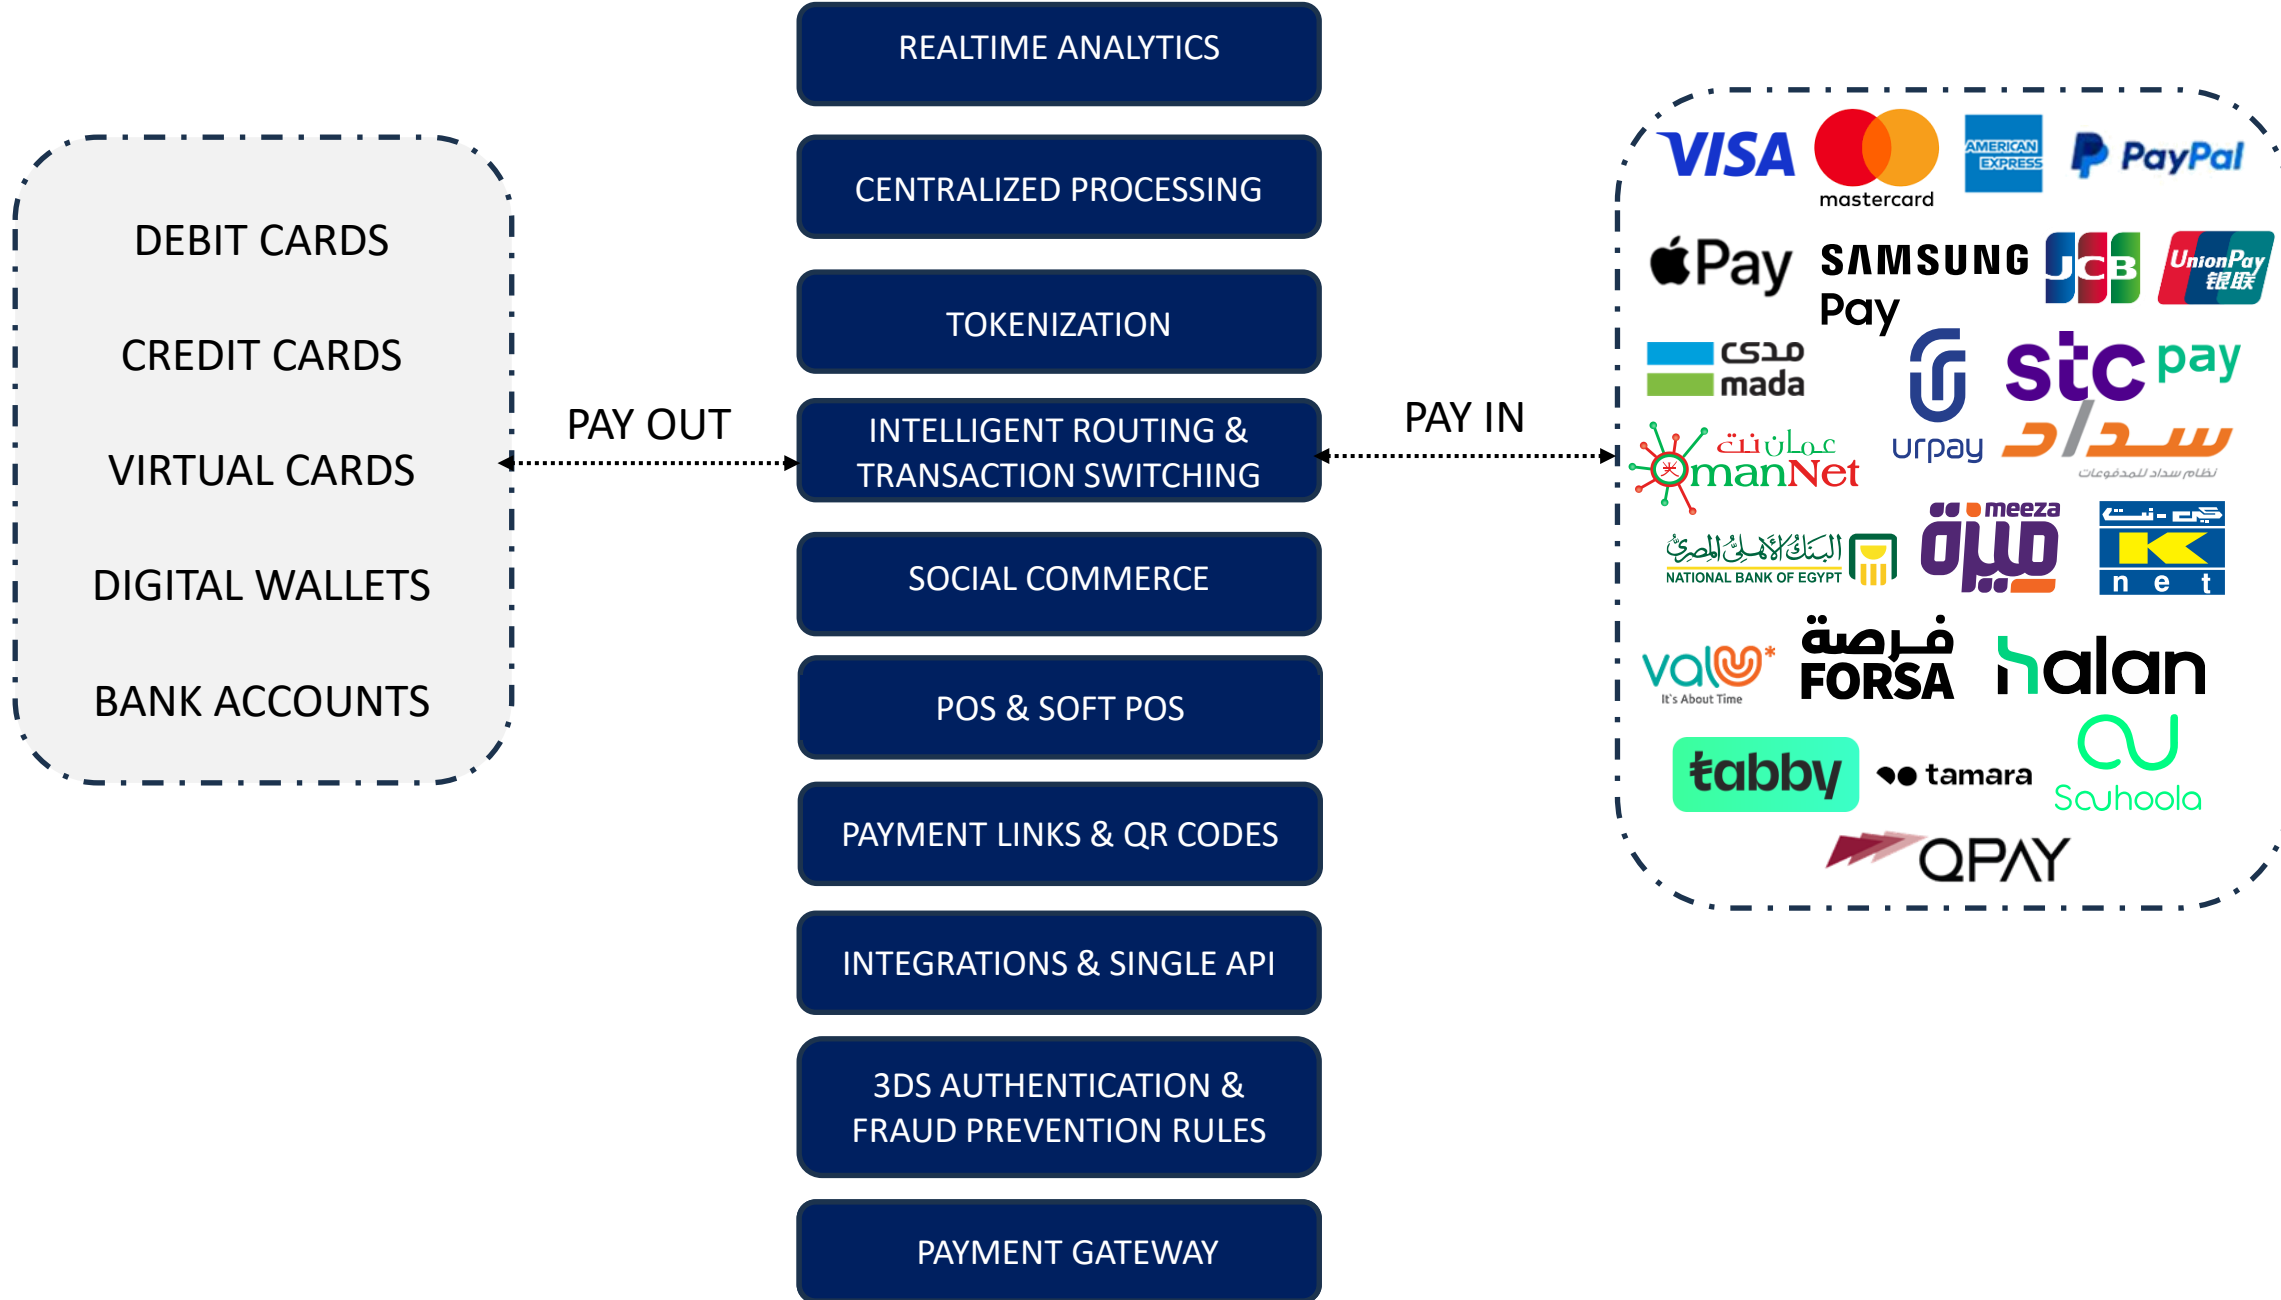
REALTIME ANALYTICS

CENTRALIZED PROCESSING

TOKENIZATION

INTELLIGENT ROUTING & TRANSACTION SWITCHING

SOCIAL COMMERCE

POS & SOFT POS

PAYMENT LINKS & QR CODES

INTEGRATIONS & SINGLE API

3DS AUTHENTICATION & FRAUD PREVENTION RULES

PAYMENT GATEWAY

DEBIT CARDS

CREDIT CARDS

VIRTUAL CARDS

DIGITAL WALLETS

BANK ACCOUNTS

PAY OUT

PAY IN

VISA
mastercard
AMERICAN EXPRESS
PayPal
Pay
SAMSUNG Pay
JCB
UnionPay 银联
مدى mada
urpay
stc pay
عمان نت OmanNet
سداد
نظام سداد للمدفوعات
البنك الأهلي المصري NATIONAL BANK OF EGYPT
meeza ميزة
كي - نت K net
valU It's About Time
فرصة FORSA
halan
tabby
tamara
Souhoola
QPAY